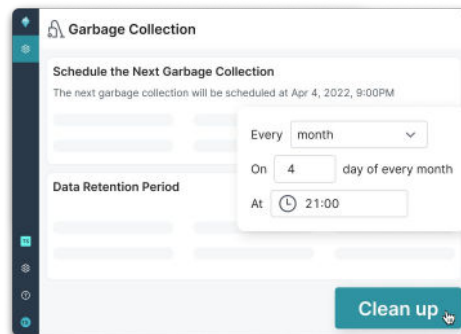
Garbage Collection

Schedule the Next Garbage Collection

The next garbage collection will be scheduled at Apr 4, 2022, 9:00PM

Every month

On 4 day of every month

At 21:00

Data Retention Period

Clean up